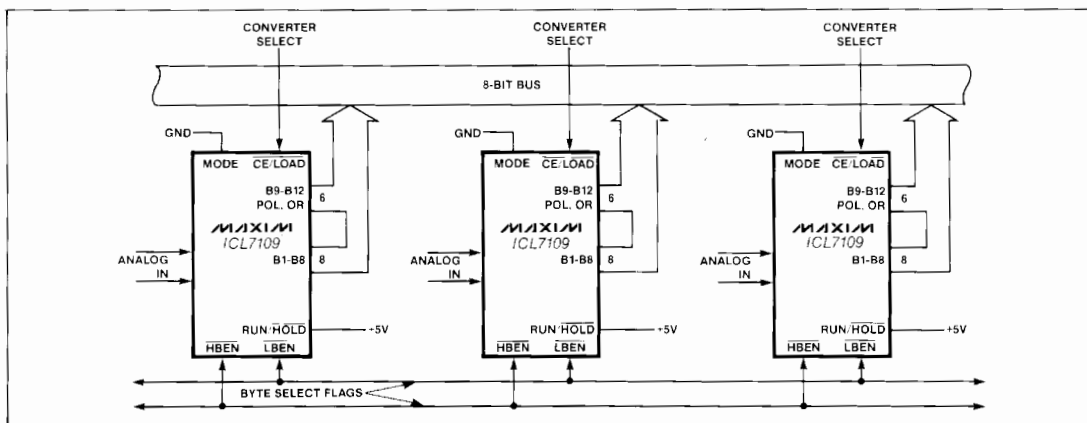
CONVERTER SELECT

CONVERTER SELECT

CONVERTER SELECT

8-BIT BUS

GND

MODE $\overline{CE}/\overline{LOAD}$

B9-B12 POL. OR

6

MAXIM ICL7109

ANALOG IN

B1-B8

8

RUN/$\overline{HOLD}$

+5V

$\overline{HBEN}$ $\overline{LBEN}$

GND

MODE $\overline{CE}/\overline{LOAD}$

B9-B12 POL. OR

6

MAXIM ICL7109

ANALOG IN

B1-B8

8

RUN/$\overline{HOLD}$

+5V

$\overline{HBEN}$ $\overline{LBEN}$

GND

MODE $\overline{CE}/\overline{LOAD}$

B9-B12 POL. OR

6

MAXIM ICL7109

ANALOG IN

B1-B8

8

RUN/$\overline{HOLD}$

+5V

$\overline{HBEN}$ $\overline{LBEN}$

BYTE SELECT FLAGS